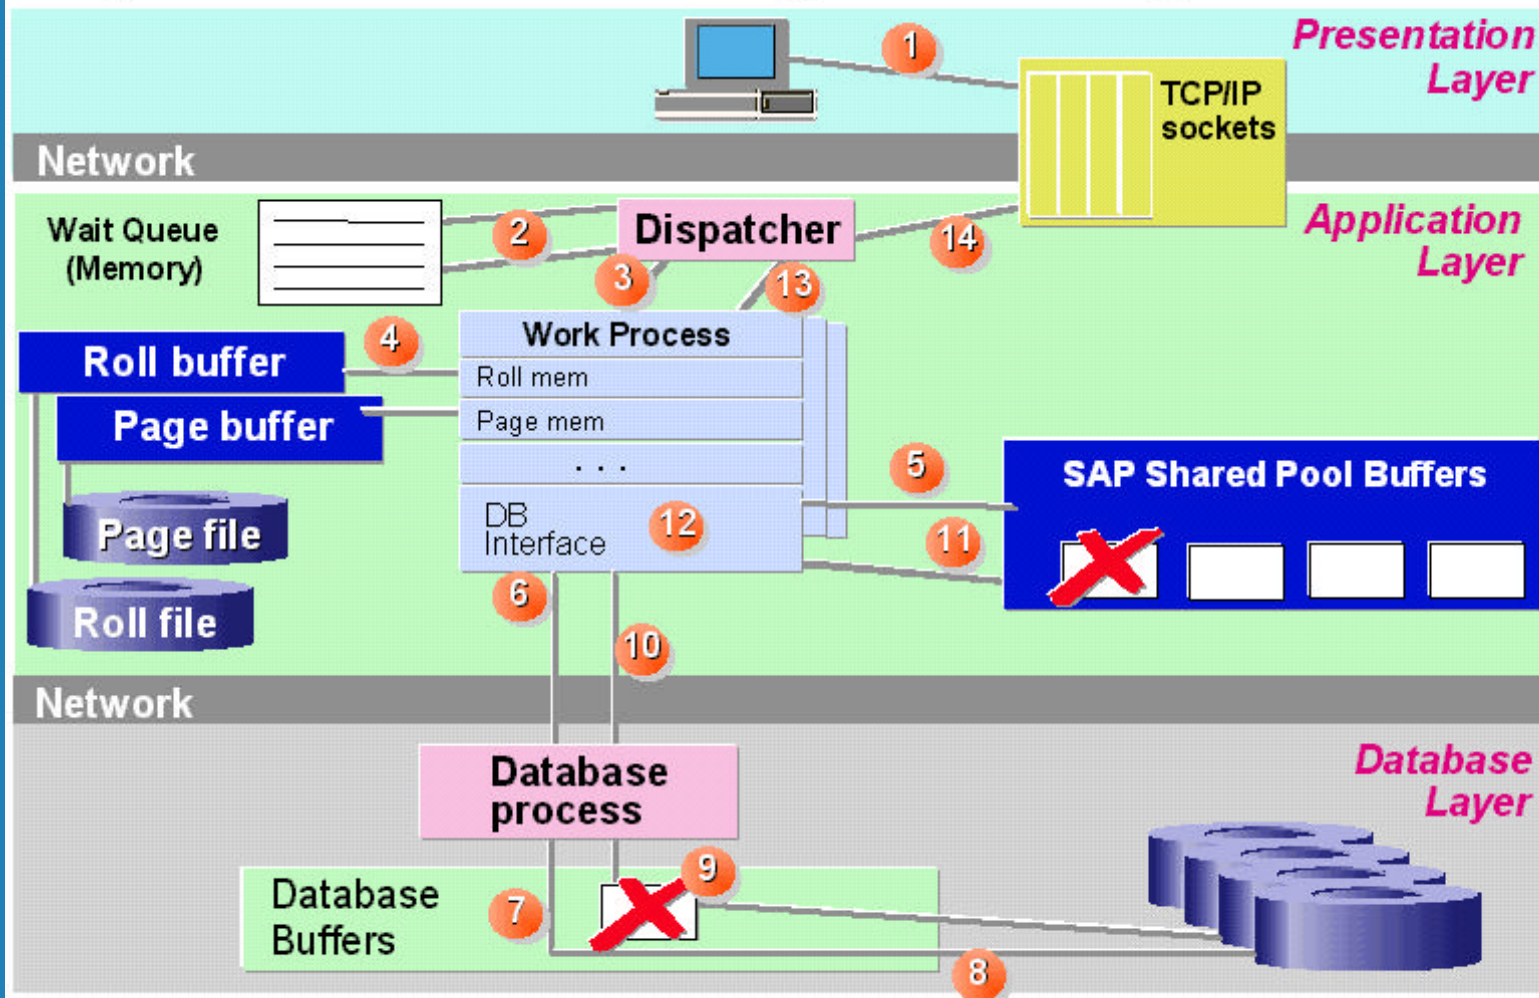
Presentation Layer

1

TCP/IP sockets

Network

Wait Queue (Memory)

2

Dispatcher

14

Application Layer

3

13

4

Work Process

Roll buffer

Roll mem

Page buffer

Page mem

. . .

5

SAP Shared Pool Buffers

DB Interface

12

11

Page file

Roll file

6

10

Network

Database process

Database Layer

9

Database Buffers

7

8